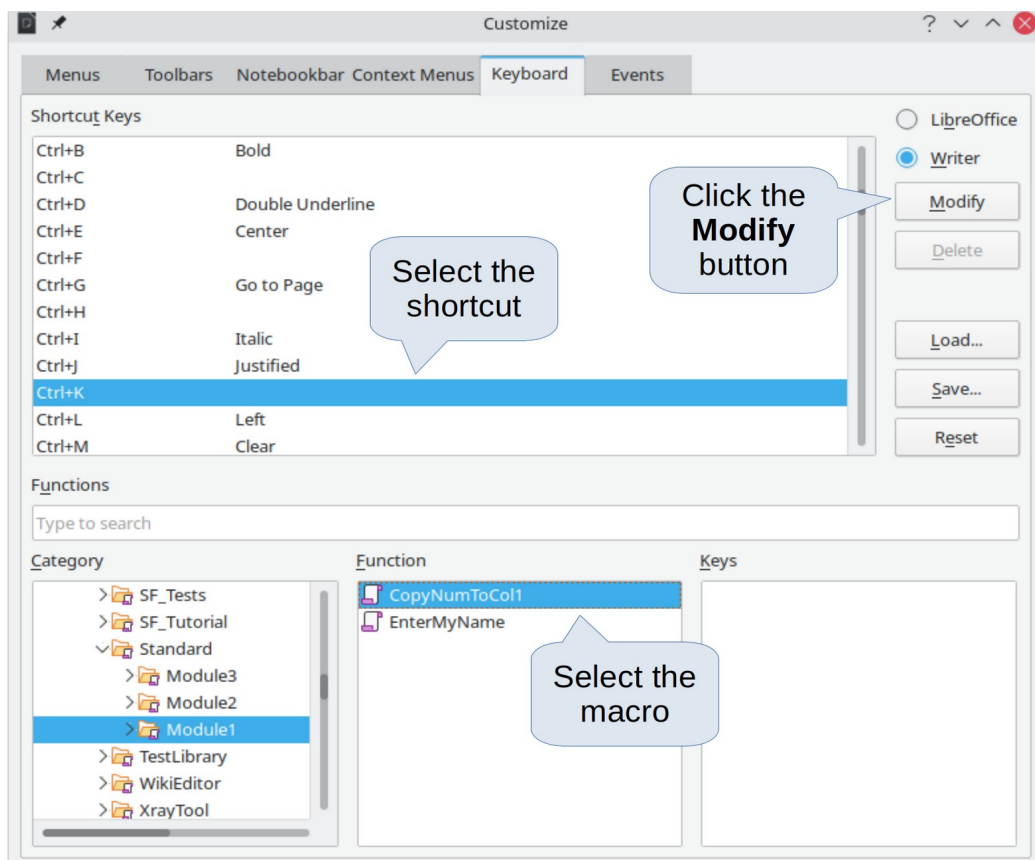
Customize

Menus | Toolbars | Notebookbar | Context Menus | Keyboard | Events

Shortcut Keys

| | |
|---|---|
| Ctrl+B | Bold |
| Ctrl+C | |
| Ctrl+D | Double Underline |
| Ctrl+E | Center |
| Ctrl+F | |
| Ctrl+G | Go to Page |
| Ctrl+H | |
| Ctrl+I | Italic |
| Ctrl+J | Justified |
| Ctrl+K | |
| Ctrl+L | Left |
| Ctrl+M | Clear |

LibreOffice
Writer
Modify
Delete
Load...
Save...
Reset

Click the **Modify** button

Select the shortcut

Functions

Type to search

Category
SF_Tests
SF_Tutorial
Standard
Module3
Module2
Module1
TestLibrary
WikiEditor
XrayTool

Function
CopyNumToCol1
EnterMyName

Keys

Select the macro